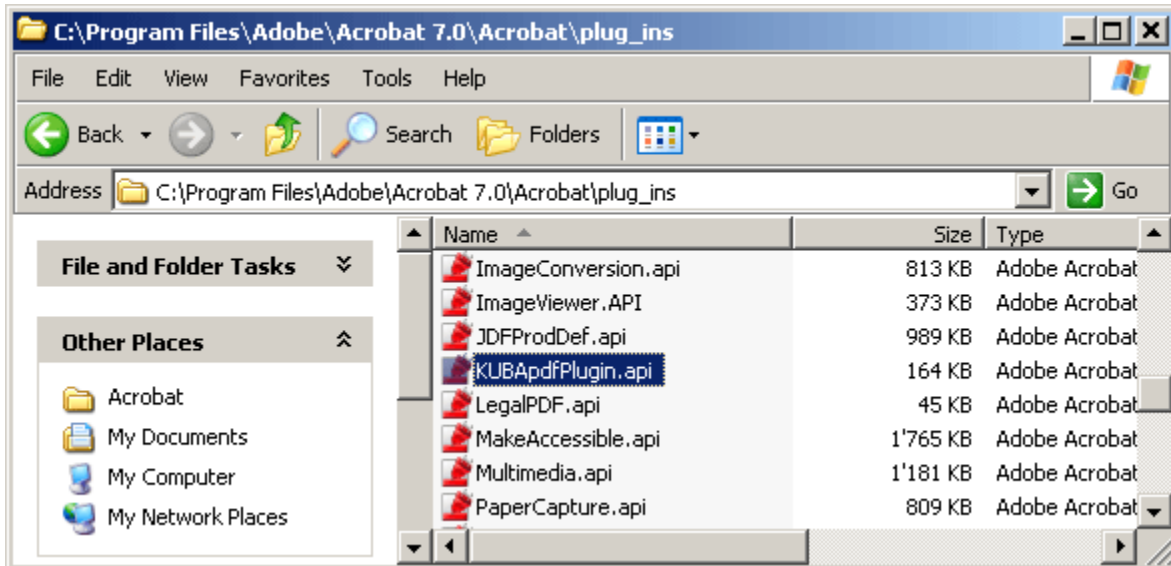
C:\Program Files\Adobe\Acrobat 7.0\Acrobat\plug_ins

File Edit View Favorites Tools Help

Back Search Folders

Address C:\Program Files\Adobe\Acrobat 7.0\Acrobat\plug_ins Go

File and Folder Tasks

Other Places

Acrobat
My Documents
My Computer
My Network Places

| Name | Size | Type |
|---|---|---|
| ImageConversion.api | 813 KB | Adobe Acrobat |
| ImageViewer.API | 373 KB | Adobe Acrobat |
| JDFProdDef.api | 989 KB | Adobe Acrobat |
| KUBApdfPlugin.api | 164 KB | Adobe Acrobat |
| LegalPDF.api | 45 KB | Adobe Acrobat |
| MakeAccessible.api | 1'765 KB | Adobe Acrobat |
| Multimedia.api | 1'181 KB | Adobe Acrobat |
| PaperCapture.api | 809 KB | Adobe Acrobat |